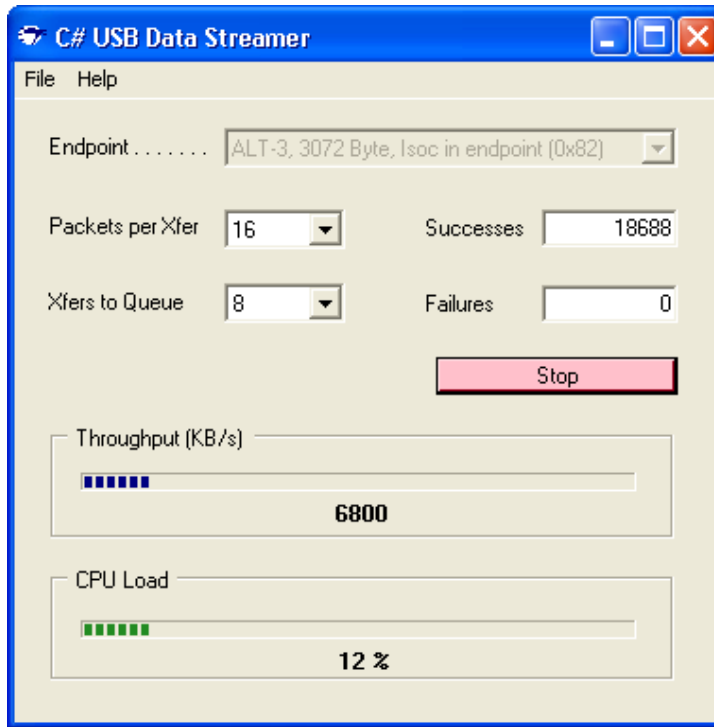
C# USB Data Streamer

File Help

Endpoint . . . . . . . ALT-3, 3072 Byte, Isoc in endpoint (0x82)

Packets per Xfer 16

Successes 18688

Xfers to Queue 8

Failures 0

Stop

Throughput (KB/s)

6800

CPU Load

12 %